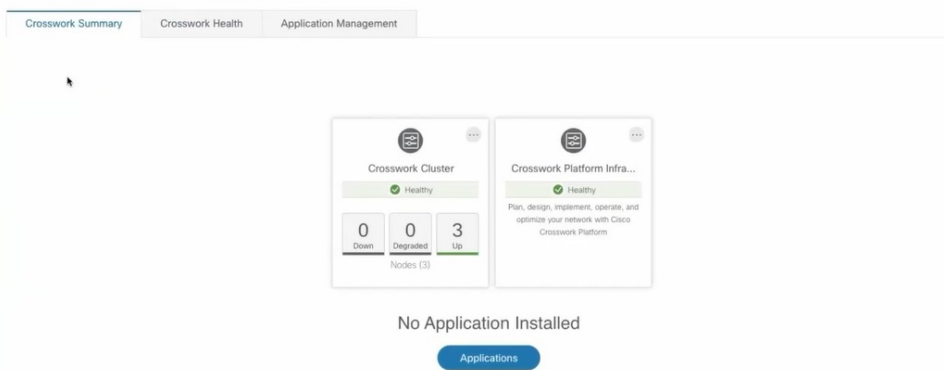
Crosswork Summary | Crosswork Health | Application Management

Crosswork Cluster
Healthy
0 Down
0 Degraded
3 Up
Nodes (3)

Crosswork Platform Infra...
Healthy
Plan, design, implement, operate, and optimize your network with Cisco Crosswork Platform

No Application Installed

Applications